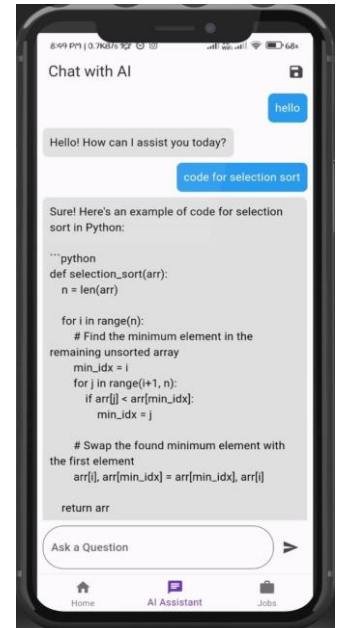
8:49 PM | 0.7KB/s 68

Chat with AI

hello

Hello! How can I assist you today?

code for selection sort

Sure! Here's an example of code for selection sort in Python:

```python
def selection_sort(arr):
    n = len(arr)

    for i in range(n):
        # Find the minimum element in the remaining unsorted array
        min_idx = i
        for j in range(i+1, n):
            if arr[j] < arr[min_idx]:
                min_idx = j

        # Swap the found minimum element with the first element
        arr[i], arr[min_idx] = arr[min_idx], arr[i]

    return arr

Ask a Question

Home
AI Assistant
Jobs